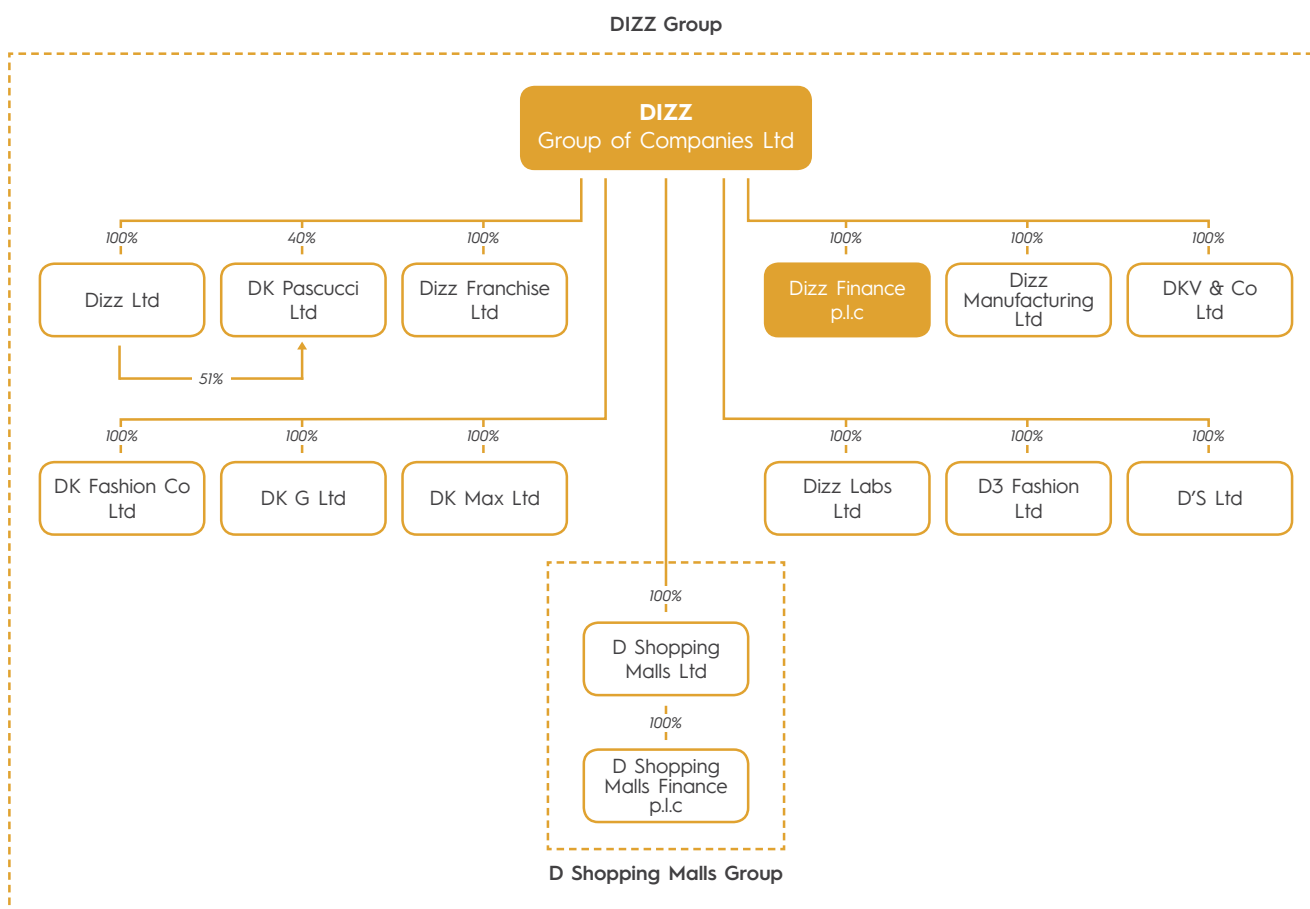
DIZZ Group

DIZZ
Group of Companies Ltd

100%
Dizz Ltd

40%
DK Pascucci Ltd

100%
Dizz Franchise Ltd

51%

100%
Dizz Finance p.l.c

100%
Dizz Manufacturing Ltd

100%
DKV & Co Ltd

100%
DK Fashion Co Ltd

100%
DK G Ltd

100%
DK Max Ltd

100%
Dizz Labs Ltd

100%
D3 Fashion Ltd

100%
D'S Ltd

100%
D Shopping Malls Ltd

100%
D Shopping Malls Finance p.l.c

D Shopping Malls Group